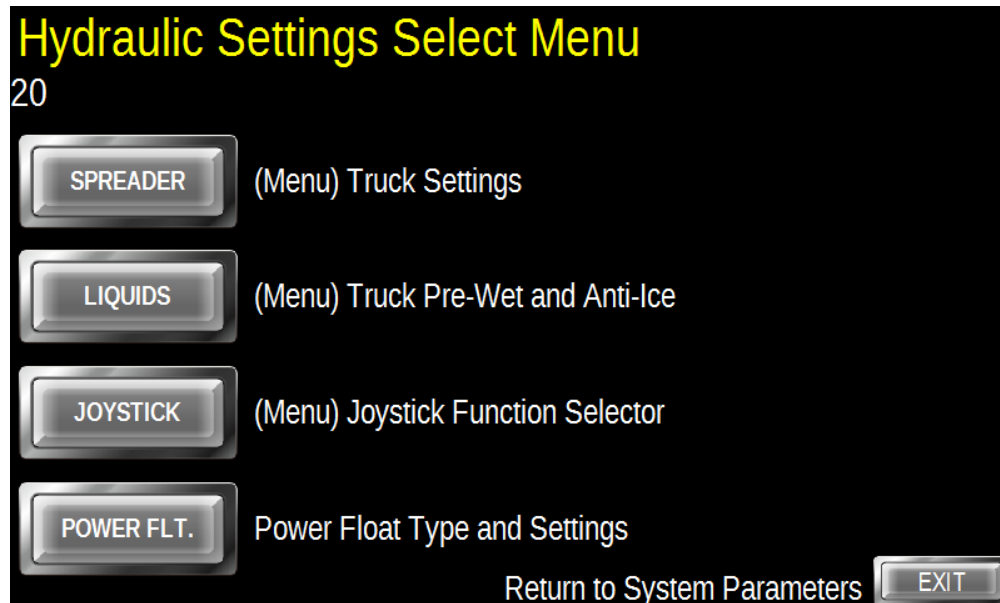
Hydraulic Settings Select Menu
20

SPREADER (Menu) Truck Settings

LIQUIDS (Menu) Truck Pre-Wet and Anti-Ice

JOYSTICK (Menu) Joystick Function Selector

POWER FLT. Power Float Type and Settings

Return to System Parameters EXIT